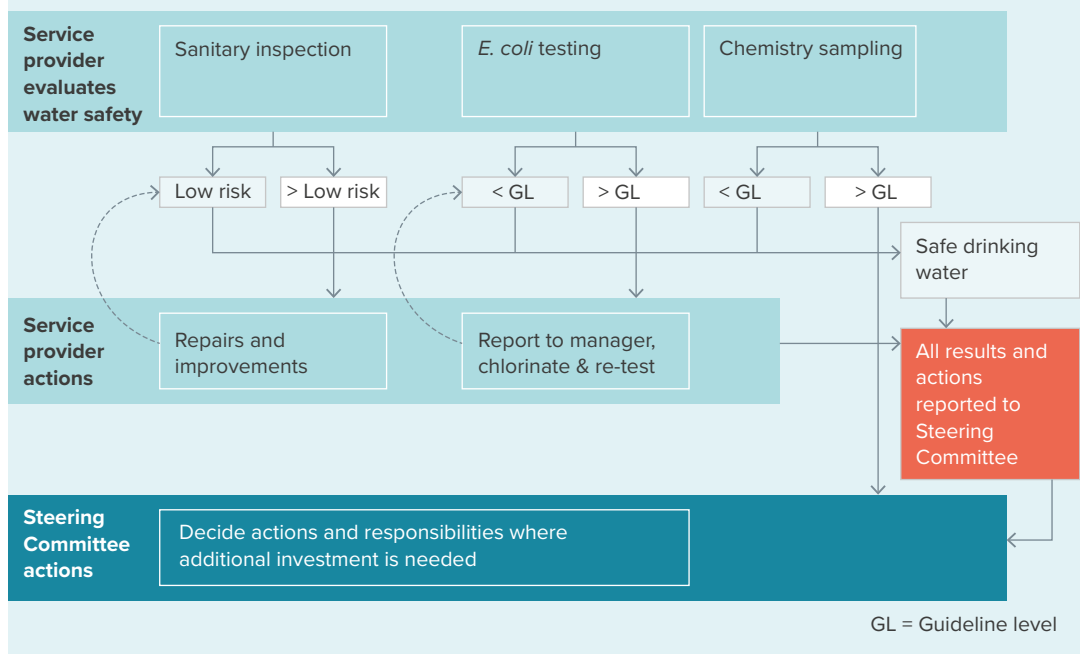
Service provider evaluates water safety

Sanitary inspection

E. coli testing

Chemistry sampling

Low risk

> Low risk

< GL

> GL

< GL

> GL

Safe drinking water

Service provider actions

Repairs and improvements

Report to manager, chlorinate & re-test

All results and actions reported to Steering Committee

Steering Committee actions

Decide actions and responsibilities where additional investment is needed

GL = Guideline level